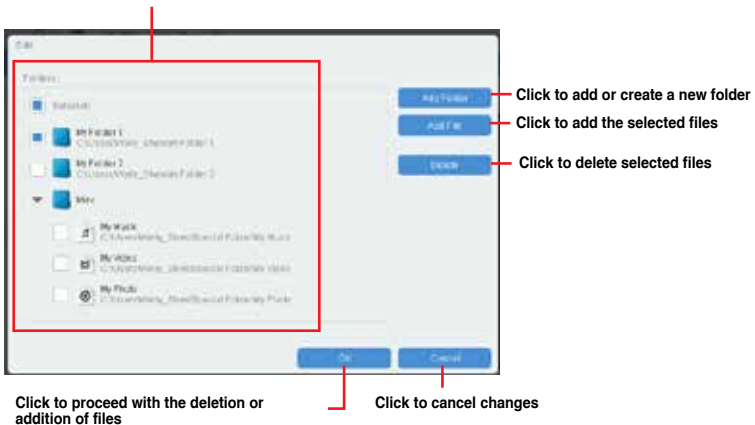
Edit

Folders

Select all

My Folder 1
C:\Users\Wally_Shared\Folder 1

My Folder 2
C:\Users\Wally_Shared\Folder 2

Misc

My Music
C:\Users\Wally_Shared\Folder\My Music

My Video
C:\Users\Wally_Shared\Folder\My Video

My Photo
C:\Users\Wally_Shared\Folder\My Photo

Add Folder

Add File

Delete

OK

Cancel

Click to add or create a new folder

Click to add the selected files

Click to delete selected files

Click to proceed with the deletion or addition of files

Click to cancel changes